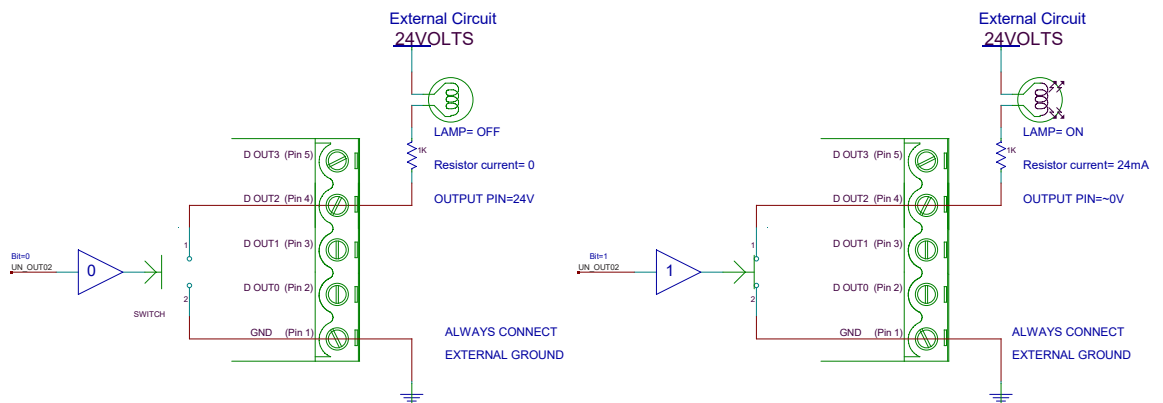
External Circuit
24VOLTS

LAMP= OFF

1K

Resistor current= 0

OUTPUT PIN=24V

D OUT3 (Pin 5)

D OUT2 (Pin 4)

D OUT1 (Pin 3)

D OUT0 (Pin 2)

GND (Pin 1)

Bit=0
UN_OUT02

0

1

2

SWITCH

ALWAYS CONNECT
EXTERNAL GROUND

External Circuit
24VOLTS

LAMP= ON

1K

Resistor current= 24mA

OUTPUT PIN=~0V

D OUT3 (Pin 5)

D OUT2 (Pin 4)

D OUT1 (Pin 3)

D OUT0 (Pin 2)

GND (Pin 1)

Bit=1
UN_OUT02

1

1

2

ALWAYS CONNECT
EXTERNAL GROUND